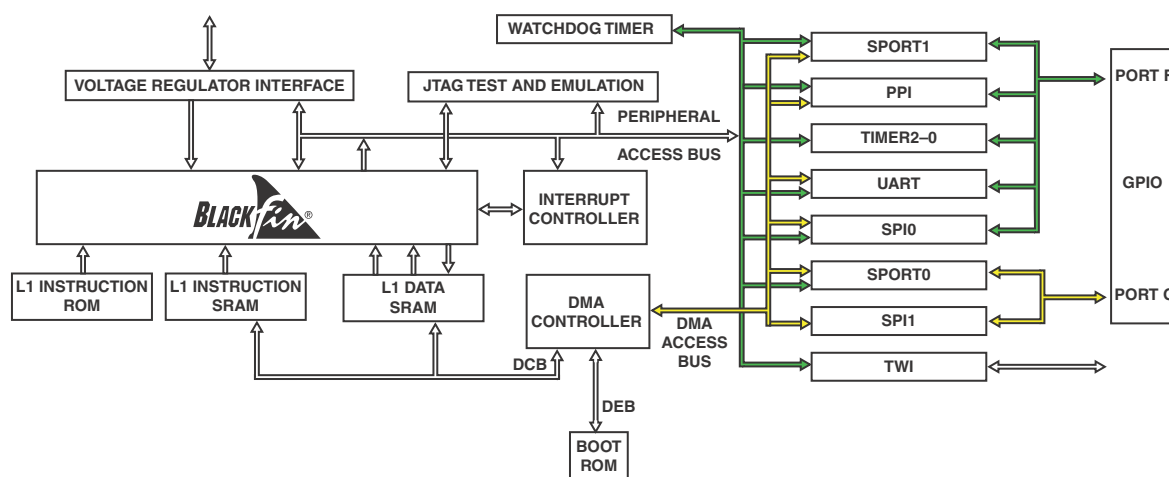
WATCHDOG TIMER

VOLTAGE REGULATOR INTERFACE

JTAG TEST AND EMULATION

PERIPHERAL ACCESS BUS

BLACKfin®

INTERRUPT CONTROLLER

L1 INSTRUCTION ROM

L1 INSTRUCTION SRAM

L1 DATA SRAM

DMA CONTROLLER

DMA ACCESS BUS

DCB

DEB

BOOT ROM

SPORT1

PPI

TIMER2–0

UART

SPI0

SPORT0

SPI1

TWI

PORT F

GPIO

PORT G